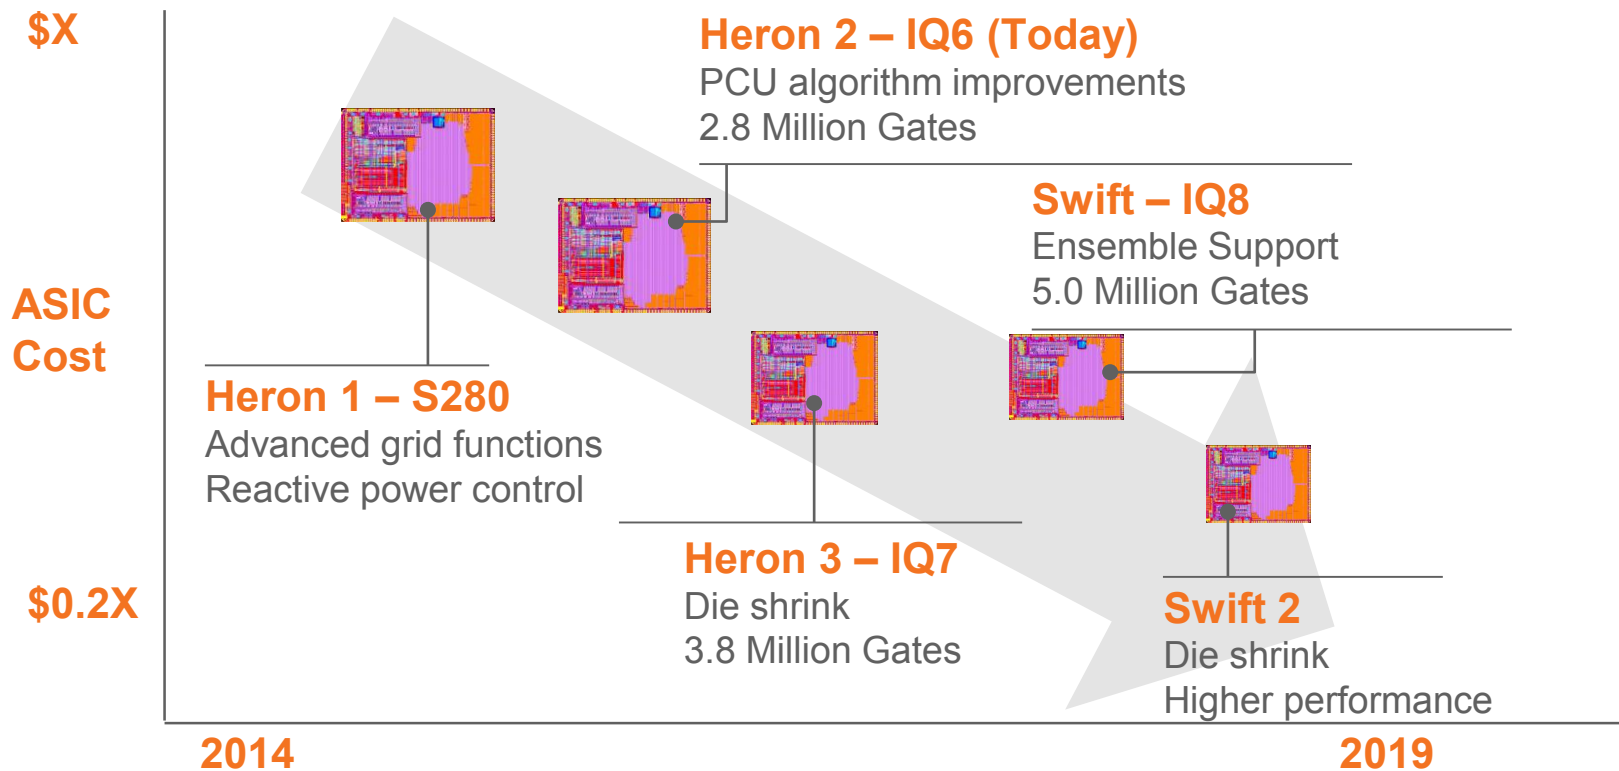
$X

ASIC Cost

$0.2X

Heron 2 – IQ6 (Today)
PCU algorithm improvements
2.8 Million Gates

Swift – IQ8
Ensemble Support
5.0 Million Gates

Heron 1 – S280
Advanced grid functions
Reactive power control

Heron 3 – IQ7
Die shrink
3.8 Million Gates

Swift 2
Die shrink
Higher performance

2014

2019